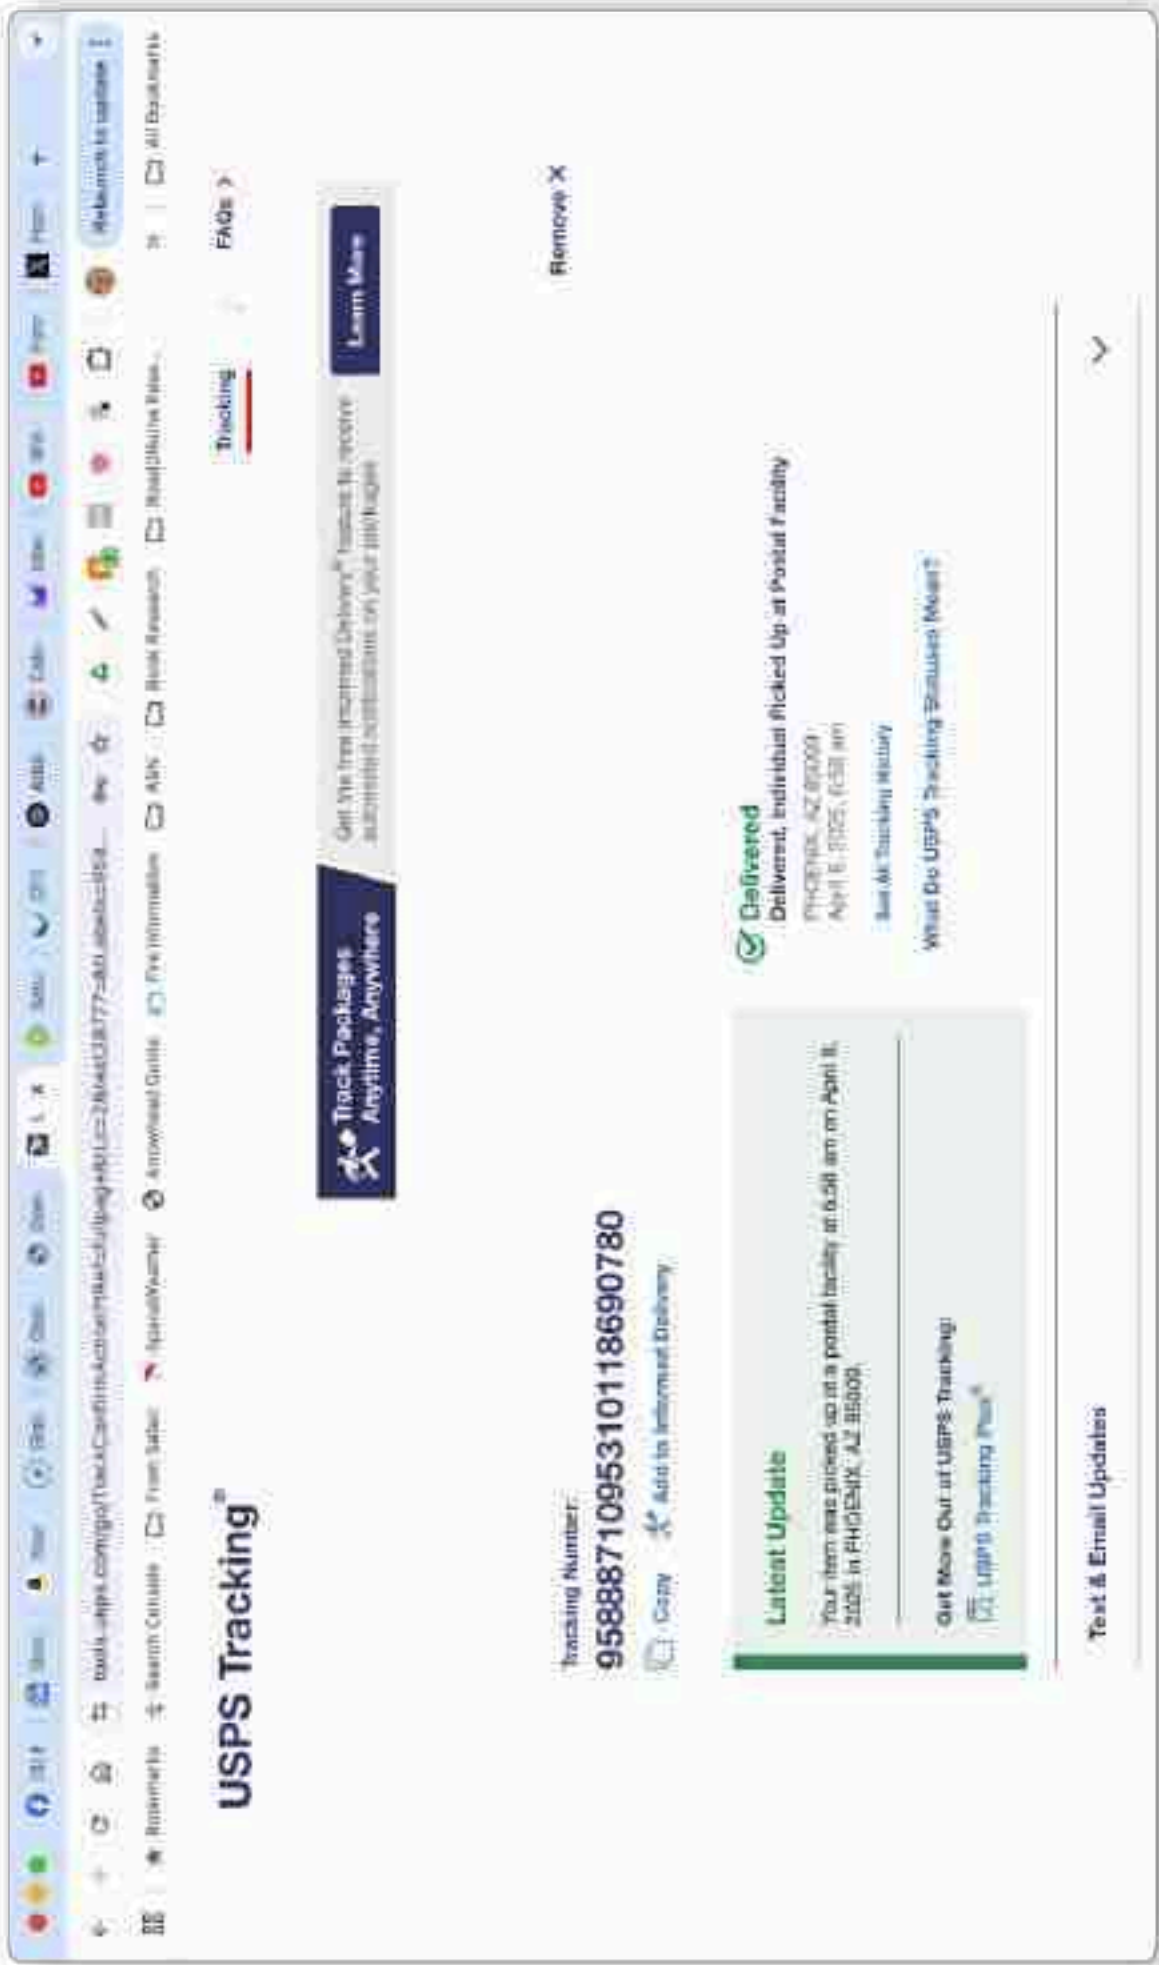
tools.usps.com/go/TrackConfirmAction?tRef=fullpage&tLc=2&text28777=&tLabels=9588

Relaunch to update

Bookmarks Search Console Form Safari SproutSocial Arrowhead Guide Fix Information ASN Book Research Read/Write Files All Bookmarks

USPS Tracking®

Tracking FAQs >

Track Packages Anytime, Anywhere

Get the free Informed Delivery® feature to receive automated notifications on your packages

Learn More

Remove X

Tracking Number:

9588871095310118690780

Copy Add to Informed Delivery

Latest Update

Your item was picked up at a postal facility at 6:58 am on April 8, 2025 in PHOENIX, AZ 85009.

Get More Out of USPS Tracking:

USPS Tracking Plus®

Delivered

Delivered, Individual Picked Up at Postal Facility

PHOENIX, AZ 85009
April 8, 2025, 6:58 am

See All Tracking History

What Do USPS Tracking Statuses Mean?

Text & Email Updates